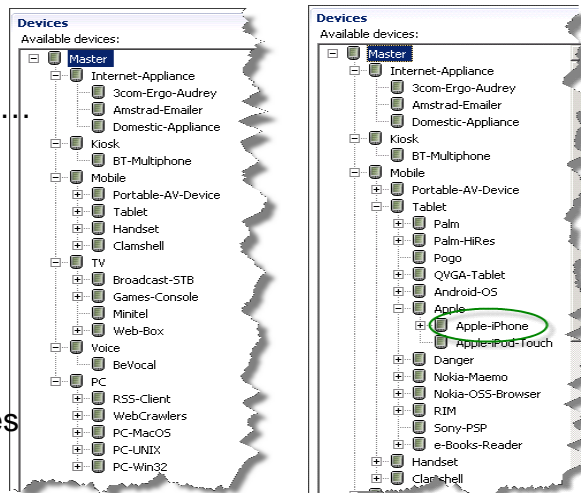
Devices
Available devices:
Master
Internet-Appliance
3com-Ergo-Audrey
Amstrad-Emailer
Domestic-Appliance
Kiosk
BT-Multiphone
Mobile
Portable-AV-Device
Tablet
Handset
Clamshell
TV
Broadcast-STB
Games-Console
Minitel
Web-Box
Voice
BeVocal
PC
RSS-Client
WebCrawlers
PC-MacOS
PC-UNIX
PC-Win32

Devices
Available devices:
Master
Internet-Appliance
3com-Ergo-Audrey
Amstrad-Emailer
Domestic-Appliance
Kiosk
BT-Multiphone
Mobile
Portable-AV-Device
Tablet
Palm
Palm-HiRes
Pogo
QVGA-Tablet
Android-OS
Apple
Apple-iPhone
Apple-iPod-Touch
Danger
Nokia-Maemo
Nokia-OSS-Browser
RIM
Sony-PSP
e-Books-Reader
Handset
Clamshell